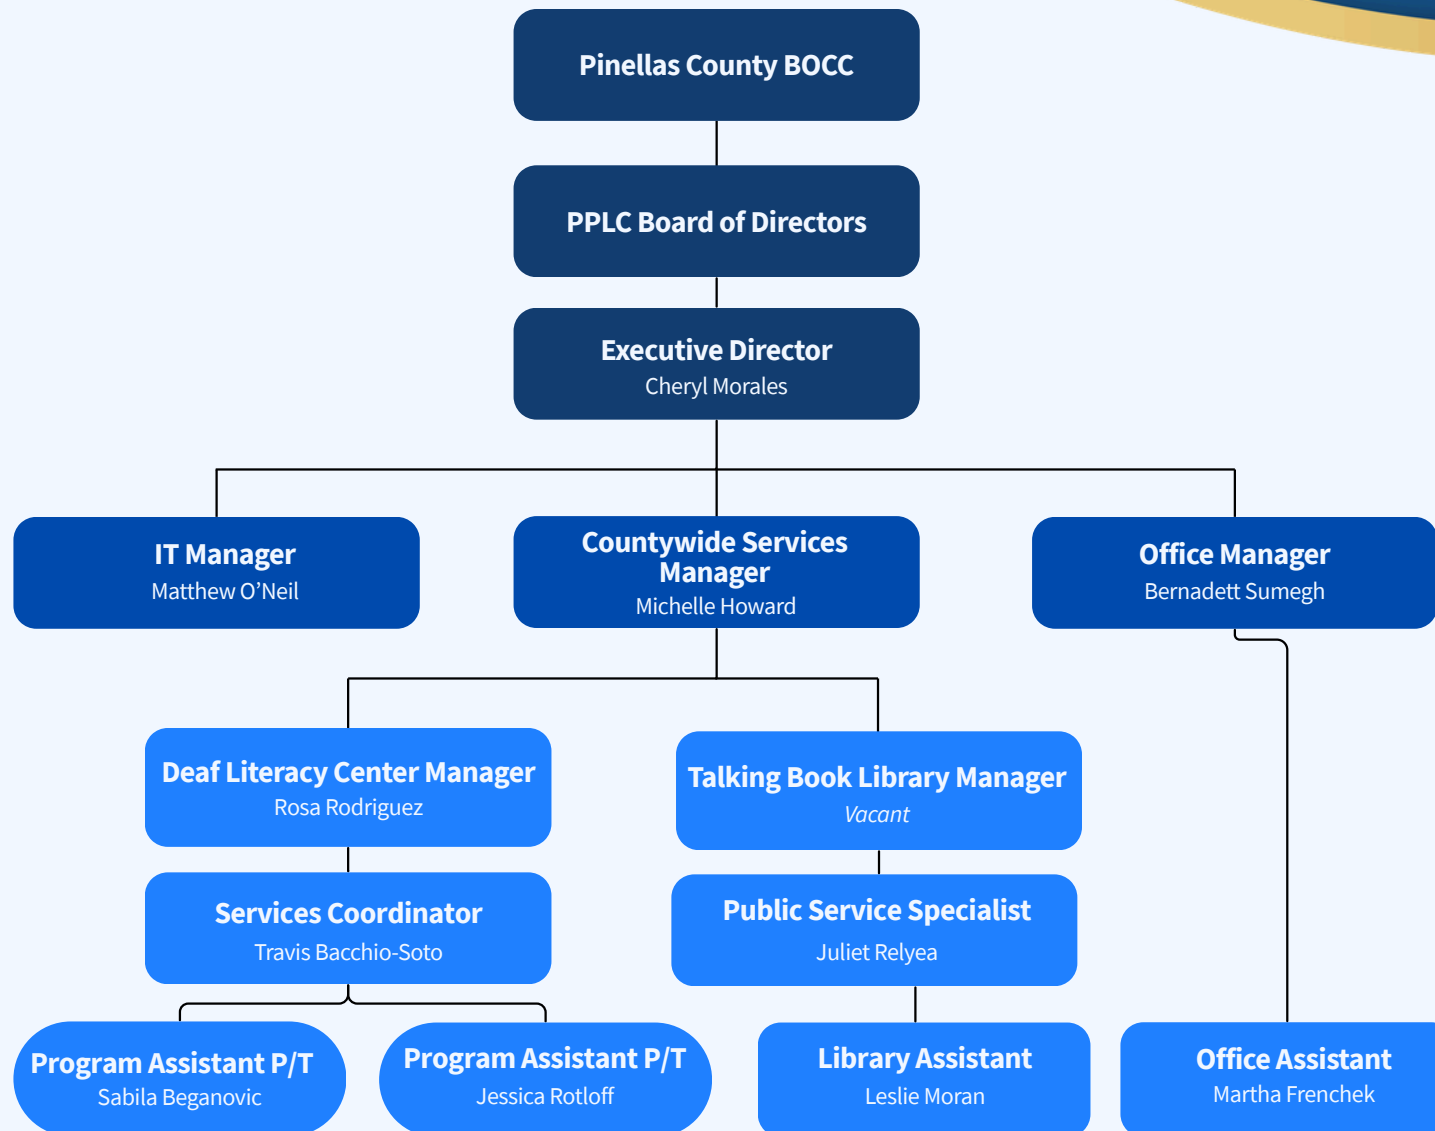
Pinellas County BOCC

PPLC Board of Directors

Executive Director
Cheryl Morales

IT Manager
Matthew O’Neil

Countywide Services Manager
Michelle Howard

Office Manager
Bernadett Sumegh

Deaf Literacy Center Manager
Rosa Rodriguez

Talking Book Library Manager
*Vacant*

Services Coordinator
Travis Bacchio-Soto

Public Service Specialist
Juliet Relyea

Program Assistant P/T
Sabila Beganovic

Program Assistant P/T
Jessica Rotloff

Library Assistant
Leslie Moran

Office Assistant
Martha Frenchek